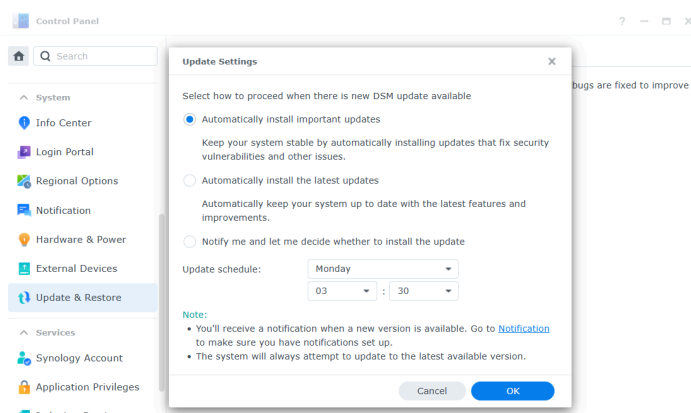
Control Panel

? – □ ×

Search

System

Info Center

Login Portal

Regional Options

Notification

Hardware & Power

External Devices

Update & Restore

Services

Synology Account

Application Privileges

bugs are fixed to improve

Update Settings ×

Select how to proceed when there is new DSM update available

Automatically install important updates

Keep your system stable by automatically installing updates that fix security vulnerabilities and other issues.

Automatically install the latest updates

Automatically keep your system up to date with the latest features and improvements.

Notify me and let me decide whether to install the update

Update schedule: Monday

03 : 30

Note:
• You'll receive a notification when a new version is available. Go to Notification to make sure you have notifications set up.
• The system will always attempt to update to the latest available version.

Cancel OK